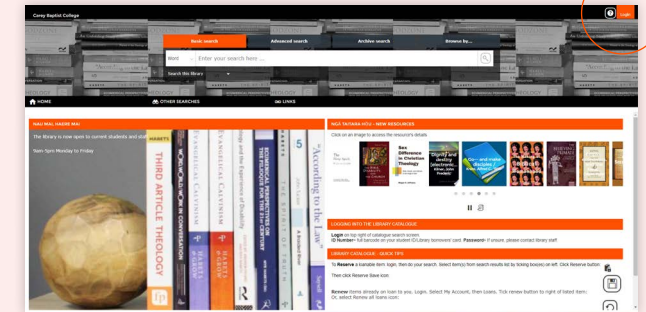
Carey Baptist College

Login

Basic search
Advanced search
Archive search
Browse by...

Word
Enter your search here ...
Search the library

HOME
OTHER SEARCHES
LINKS

NAU MAI, HAERE MAI

The library is now open to current students and staff

9am-5pm Monday to Friday

THIRD ARTICLE THEOLOGY
EVANGELICAL CALVINISM
EVANGELICAL CALVINISM
ECUMENICAL PERSPECTIVE ON THE FILIOQUE FOR THE 21ST CENTURY
"According to the Law"

NGĀ TAONGA HOU - NEW RESOURCES

Click on an image to access the resource's details

Sex Difference in Christian Theology
Dignity and Destiny
Go—and make disciples!

LOGGING INTO THE LIBRARY CATALOGUE

Login on top right of catalogue search screen
ID Number= full barcode on your student ID/Library borrowers' card. Password= If unsure, please contact library staff

LIBRARY CATALOGUE - QUICK TIPS

To Reserve a loanable item: login, then do your search. Select item(s) from search results list by ticking box(es) on left. Click Reserve button.

Then click Reserve Save icon

Renew items already on loan to you. Login. Select My Account, then Loans. Tick renew button to right of listed item. Or, select Renew all loans icon.